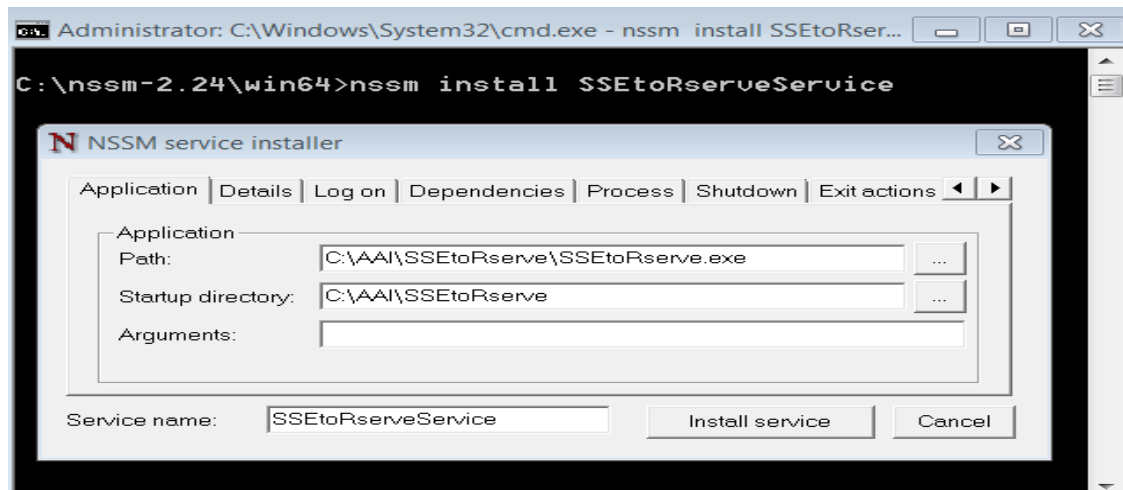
Administrator: C:\Windows\System32\cmd.exe - nssm install SSEtoRser...

C:\nssm-2.24\win64>nssm install SSEtoRserveService

NSSM service installer

Application | Details | Log on | Dependencies | Process | Shutdown | Exit actions

Application
Path: C:\AAI\SSEtoRserve\SSEtoRserve.exe ...
Startup directory: C:\AAI\SSEtoRserve ...
Arguments:

Service name: SSEtoRserveService
Install service
Cancel